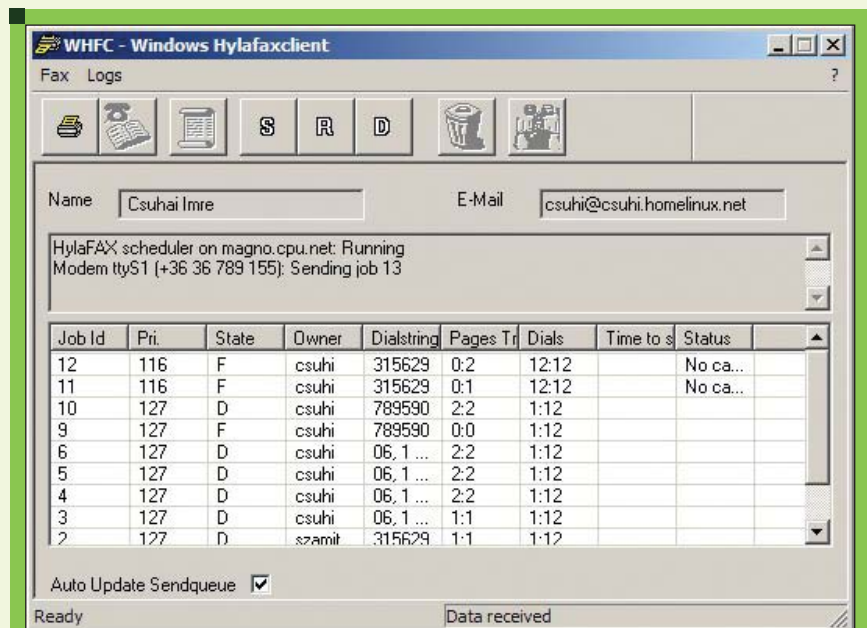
WHFC - Windows Hylafaxclient

Fax Logs ?

S R D

Name Csuhai Imre

E-Mail csuhi@csuhi.homelinux.net

HylaFAX scheduler on magno.cpu.net: Running
Modem ttyS1 (+36 36 789 155): Sending job 13

| Job Id | Pri. | State | Owner | Dialstring | Pages Tr | Dials | Time to s | Status |
|---|---|---|---|---|---|---|---|---|
| 12 | 116 | F | csuhi | 315629 | 0:2 | 12:12 | | No ca... |
| 11 | 116 | F | csuhi | 315629 | 0:1 | 12:12 | | No ca... |
| 10 | 127 | D | csuhi | 789590 | 2:2 | 1:12 | | |
| 9 | 127 | F | csuhi | 789590 | 0:0 | 1:12 | | |
| 6 | 127 | D | csuhi | 06, 1 ... | 2:2 | 1:12 | | |
| 5 | 127 | D | csuhi | 06, 1 ... | 2:2 | 1:12 | | |
| 4 | 127 | D | csuhi | 06, 1 ... | 2:2 | 1:12 | | |
| 3 | 127 | D | csuhi | 06, 1 ... | 1:1 | 1:12 | | |
| 2 | 127 | D | szamit | 315629 | 1:1 | 1:12 | | |

Auto Update Sendqueue

Ready

Data received